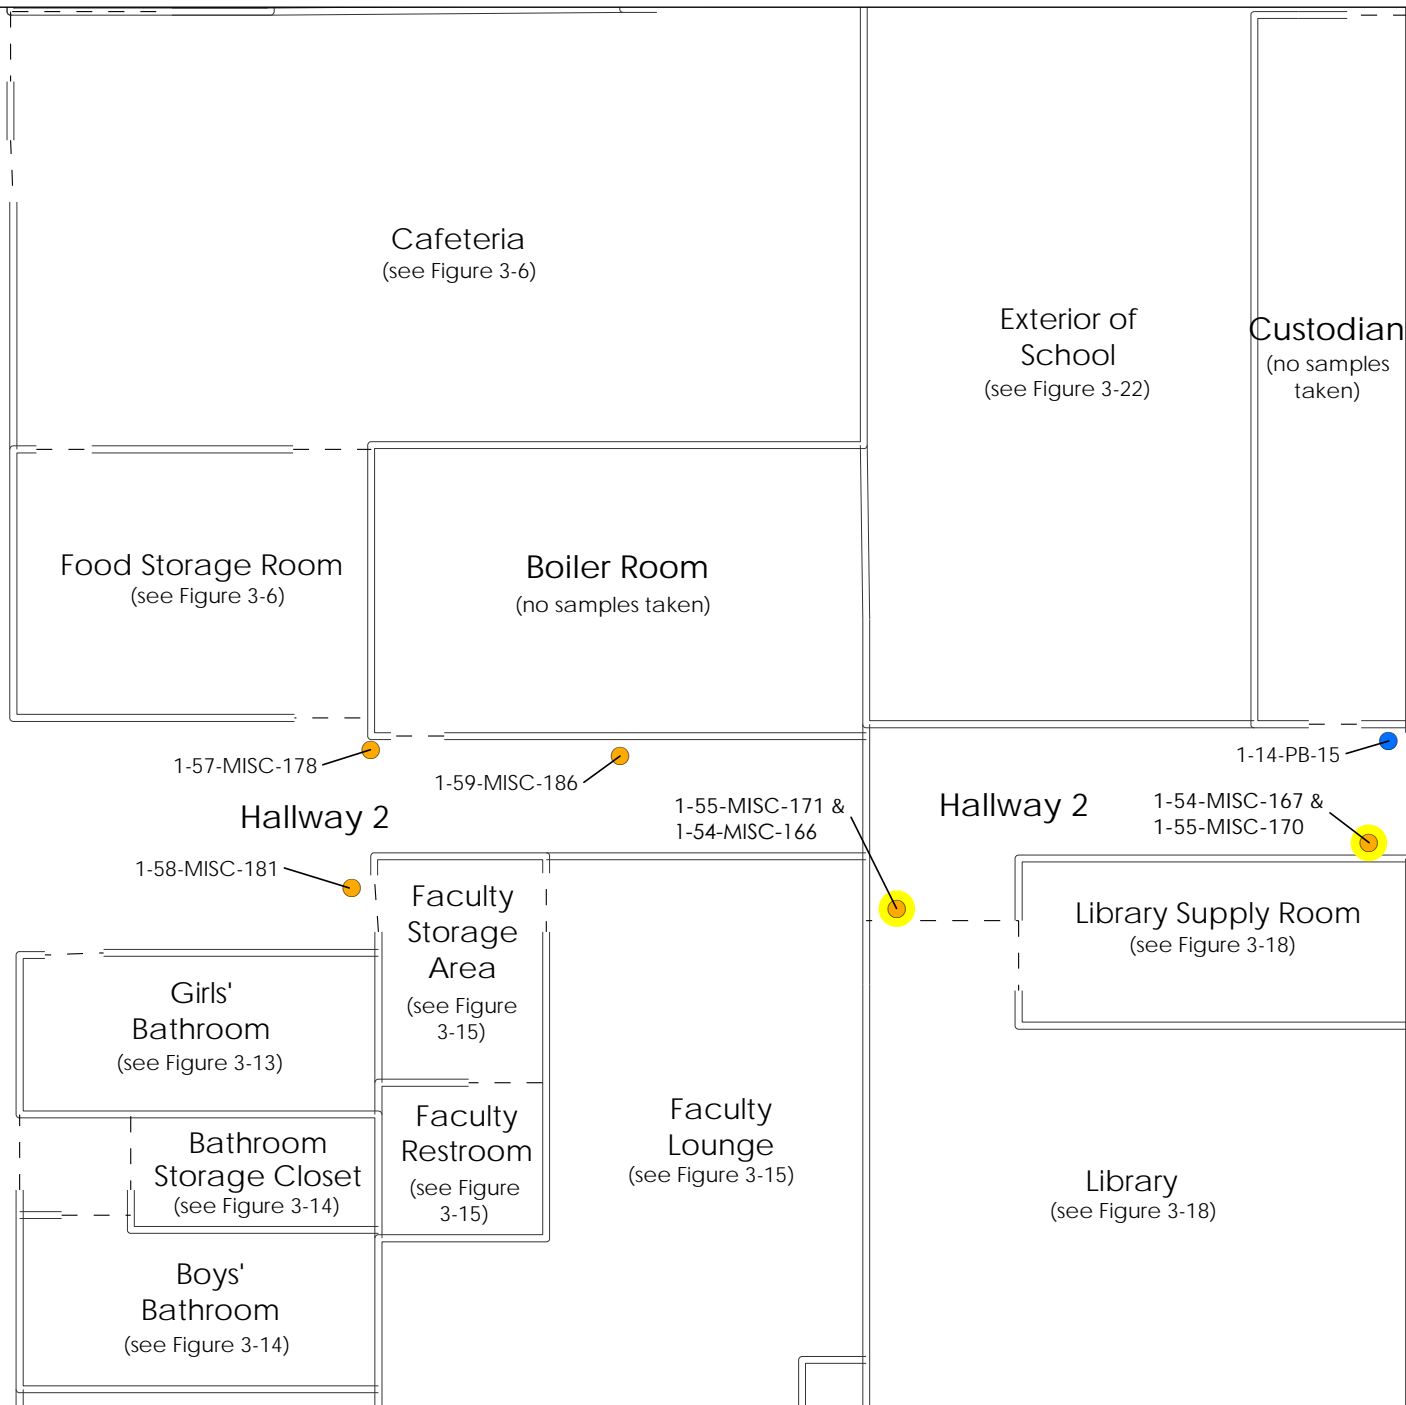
Cafeteria
(see Figure 3-6)

Exterior of School
(see Figure 3-22)

Custodian
(no samples taken)

Food Storage Room
(see Figure 3-6)

Boiler Room
(no samples taken)

1-57-MISC-178

1-59-MISC-186

1-14-PB-15

Hallway 2

1-55-MISC-171 &
1-54-MISC-166

Hallway 2

1-54-MISC-167 &
1-55-MISC-170

1-58-MISC-181

Faculty Storage Area
(see Figure 3-15)

Library Supply Room
(see Figure 3-18)

Girls' Bathroom
(see Figure 3-13)

Faculty Restroom
(see Figure 3-15)

Faculty Lounge
(see Figure 3-15)

Bathroom Storage Closet
(see Figure 3-14)

Library
(see Figure 3-18)

Boys' Bathroom
(see Figure 3-14)